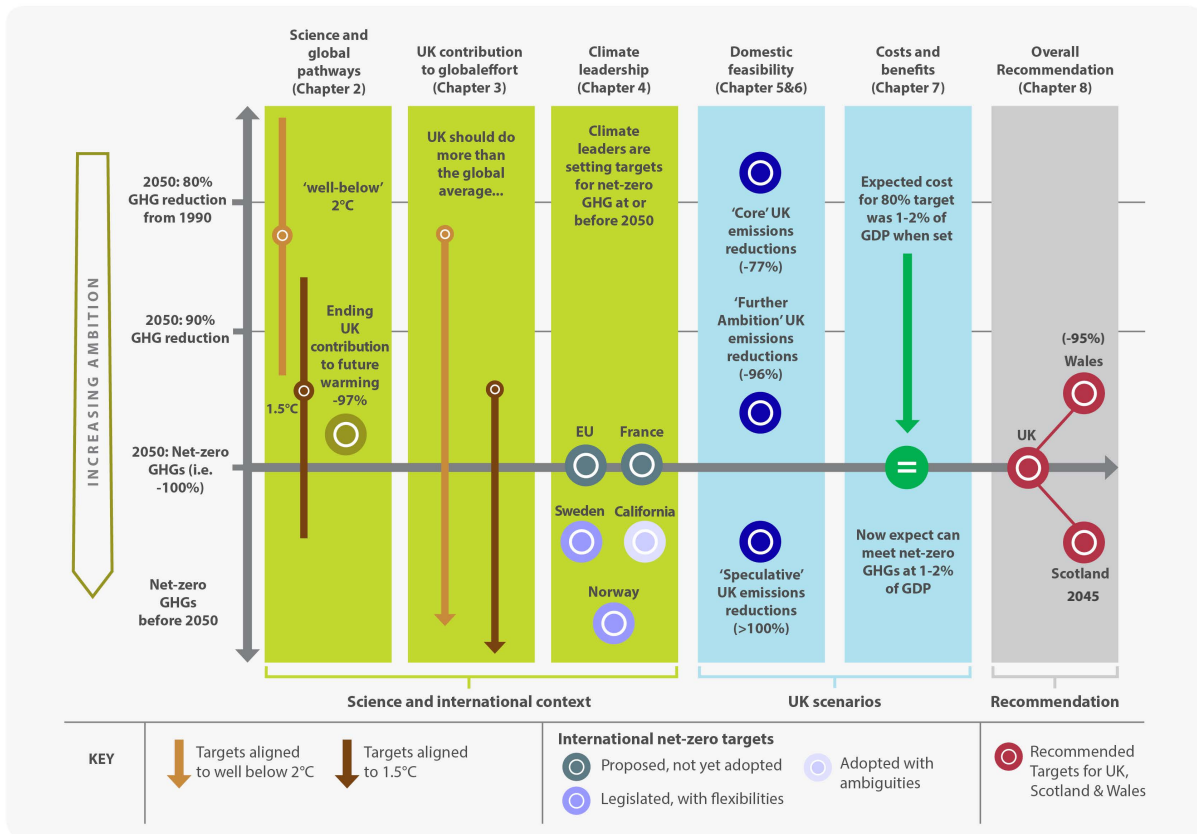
Science and global pathways (Chapter 2)

UK contribution to globaleffort (Chapter 3)

Climate leadership (Chapter 4)

Domestic feasibility (Chapter 5&6)

Costs and benefits (Chapter 7)

Overall Recommendation (Chapter 8)

INCREASING AMBITION

2050: 80% GHG reduction from 1990

2050: 90% GHG reduction

2050: Net-zero GHGs (i.e. -100%)

Net-zero GHGs before 2050

'well-below' 2°C

Ending UK contribution to future warming -97%

1.5°C

UK should do more than the global average...

Climate leaders are setting targets for net-zero GHG at or before 2050

EU

France

Sweden

California

Norway

'Core' UK emissions reductions (-77%)

'Further Ambition' UK emissions reductions (-96%)

'Speculative' UK emissions reductions (>100%)

Expected cost for 80% target was 1-2% of GDP when set

=

Now expect can meet net-zero GHGs at 1-2% of GDP

(-95%)

Wales

UK

Scotland 2045

Science and international context

UK scenarios

Recommendation

KEY

Targets aligned to well below 2°C

Targets aligned to 1.5°C

International net-zero targets

Proposed, not yet adopted

Legislated, with flexibilities

Adopted with ambiguities

Recommended Targets for UK, Scotland & Wales